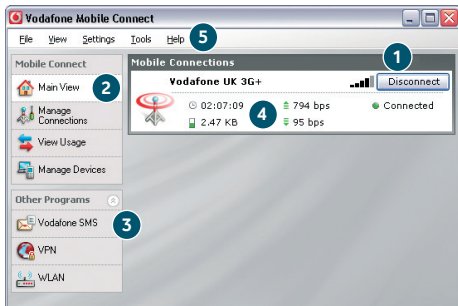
Vodafone Mobile Connect

File View Settings Tools Help 5

Mobile Connect

Main View 2

Manage Connections

View Usage

Manage Devices

Other Programs

Vodafone SMS 3

VPN

WLAN

Mobile Connections

1

Vodafone UK 3G+

Disconnect

02:07:09

2.47 KB

4

794 bps

95 bps

Connected